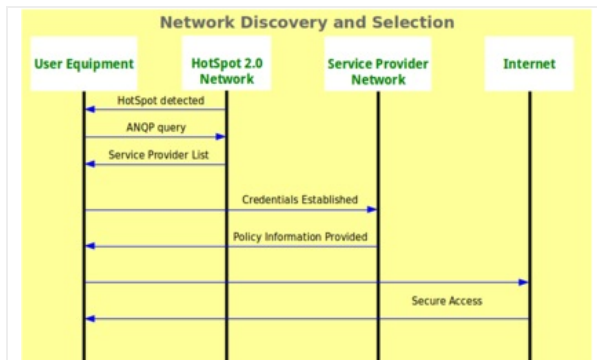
Network Discovery and Selection

User Equipment

HotSpot 2.0 Network

Service Provider Network

Internet

HotSpot detected

ANQP query

Service Provider List

Credentials Established

Policy Information Provided

Secure Access